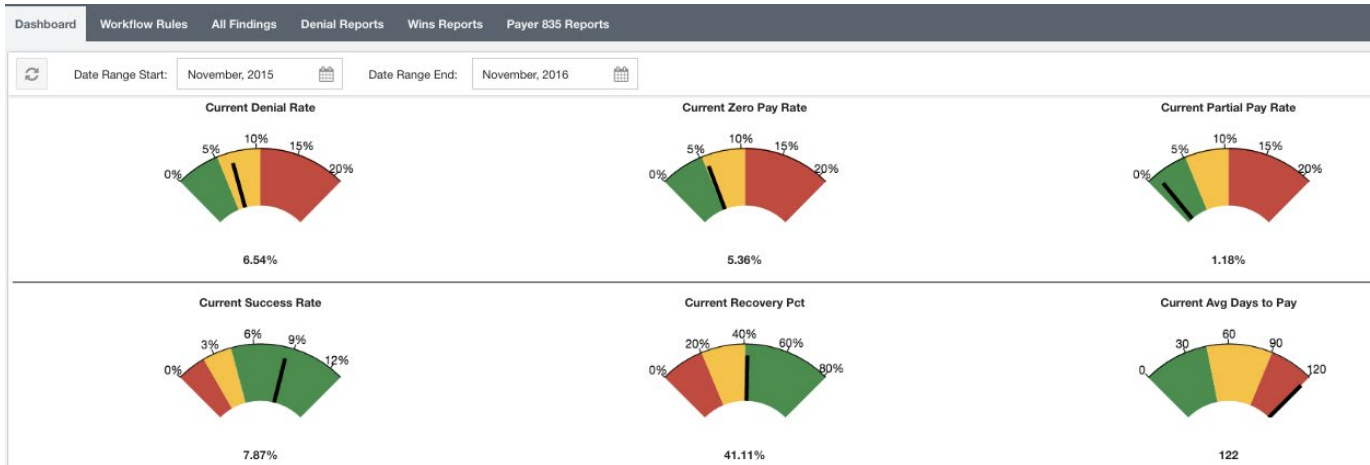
Dashboard Workflow Rules All Findings Denial Reports Wins Reports Payer 835 Reports

Date Range Start: November, 2015 Date Range End: November, 2016

Current Denial Rate

0% 5% 10% 15% 20%

6.54%

Current Zero Pay Rate

0% 5% 10% 15% 20%

5.36%

Current Partial Pay Rate

0% 5% 10% 15% 20%

1.18%

Current Success Rate

0% 3% 6% 9% 12%

7.87%

Current Recovery Pct

0% 20% 40% 60% 80%

41.11%

Current Avg Days to Pay

0 30 60 90 120

122